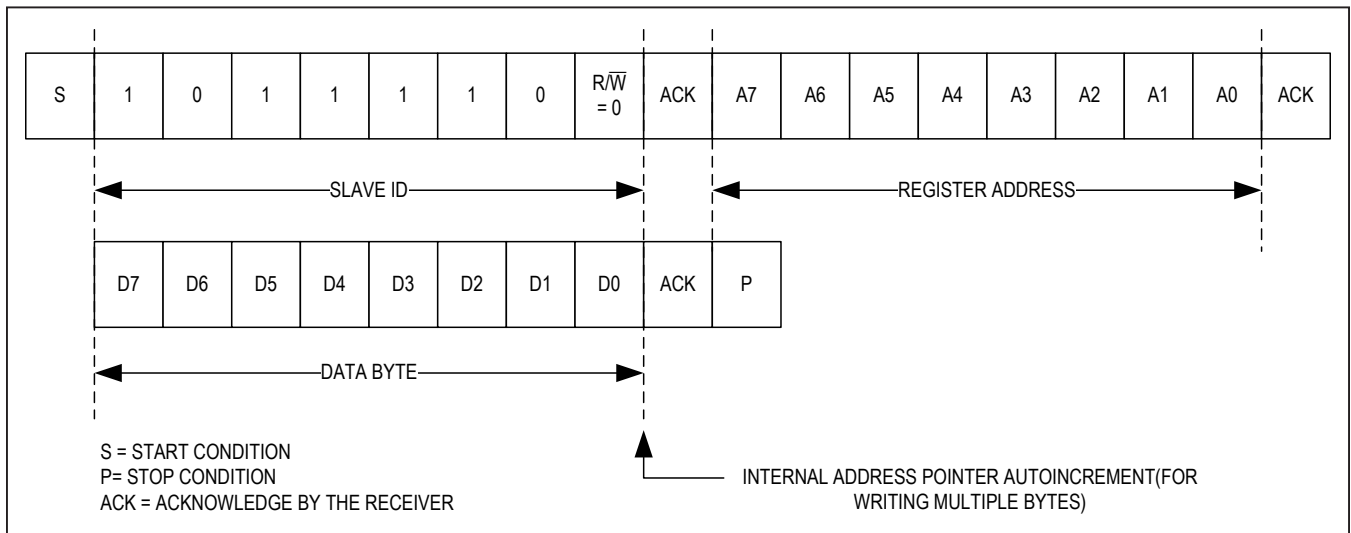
| S | 1 | 0 | 1 | 1 | 1 | 1 | 0 | $R/\overline{W}$ = 0 | ACK | A7 | A6 | A5 | A4 | A3 | A2 | A1 | A0 | ACK |
|---|---|---|---|---|---|---|---|---|---|---|---|---|---|---|---|---|---|---|

SLAVE ID

REGISTER ADDRESS

| D7 | D6 | D5 | D4 | D3 | D2 | D1 | D0 | ACK | P |
|---|---|---|---|---|---|---|---|---|---|

DATA BYTE

S = START CONDITION
P= STOP CONDITION
ACK = ACKNOWLEDGE BY THE RECEIVER

INTERNAL ADDRESS POINTER AUTOINCREMENT(FOR WRITING MULTIPLE BYTES)